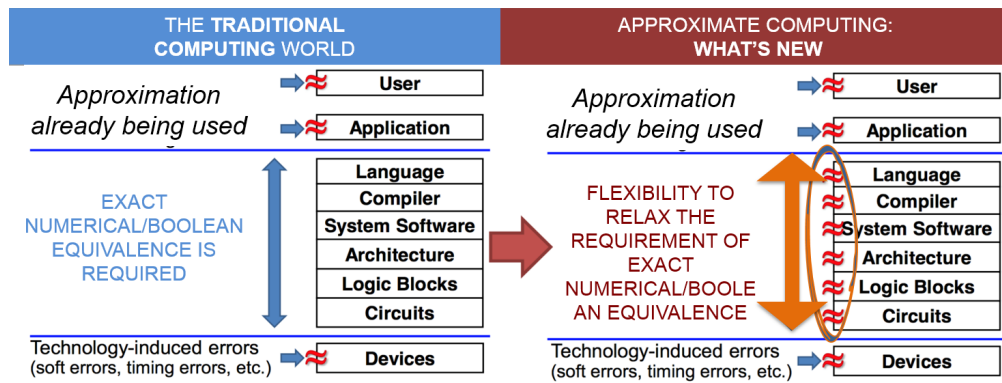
THE TRADITIONAL COMPUTING WORLD

Approximation already being used

≈ User

≈ Application

EXACT NUMERICAL/BOOLEAN EQUIVALENCE IS REQUIRED

Language
Compiler
System Software
Architecture
Logic Blocks
Circuits

Technology-induced errors (soft errors, timing errors, etc.)

≈ Devices

APPROXIMATE COMPUTING: WHAT'S NEW

Approximation already being used

≈ User

≈ Application

FLEXIBILITY TO RELAX THE REQUIREMENT OF EXACT NUMERICAL/BOOLEAN EQUIVALENCE

≈ Language
≈ Compiler
≈ System Software
≈ Architecture
≈ Logic Blocks
≈ Circuits

Technology-induced errors (soft errors, timing errors, etc.)

≈ Devices